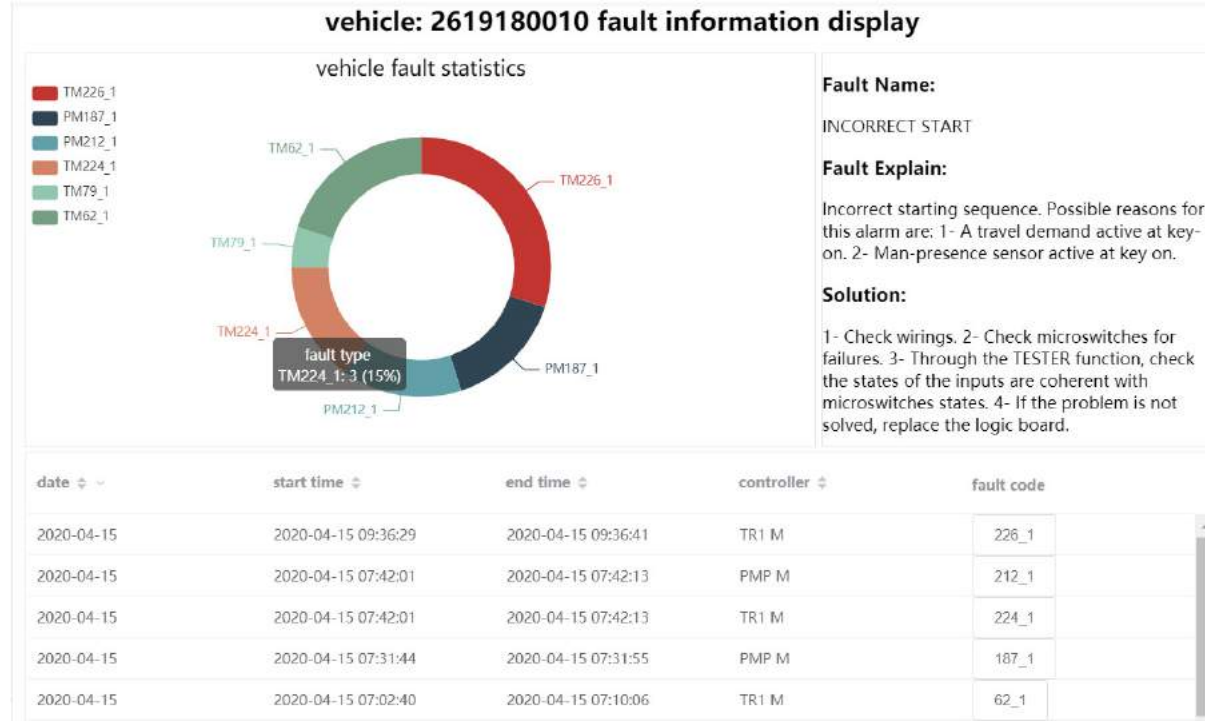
vehicle: 2619180010 fault information display

vehicle fault statistics

TM226_1
PM187_1
PM212_1
TM224_1
TM79_1
TM62_1

TM62_1
TM226_1
TM79_1
TM224_1
fault type
TM224_1: 3 (15%)
PM187_1
PM212_1

Fault Name:

INCORRECT START

Fault Explain:

Incorrect starting sequence. Possible reasons for this alarm are: 1- A travel demand active at key-on. 2- Man-presence sensor active at key on.

Solution:

1- Check wirings. 2- Check microswitches for failures. 3- Through the TESTER function, check the states of the inputs are coherent with microswitches states. 4- If the problem is not solved, replace the logic board.

| date | start time | end time | controller | fault code |
|---|---|---|---|---|
| 2020-04-15 | 2020-04-15 09:36:29 | 2020-04-15 09:36:41 | TR1 M | 226_1 |
| 2020-04-15 | 2020-04-15 07:42:01 | 2020-04-15 07:42:13 | PMP M | 212_1 |
| 2020-04-15 | 2020-04-15 07:42:01 | 2020-04-15 07:42:13 | TR1 M | 224_1 |
| 2020-04-15 | 2020-04-15 07:31:44 | 2020-04-15 07:31:55 | PMP M | 187_1 |
| 2020-04-15 | 2020-04-15 07:02:40 | 2020-04-15 07:10:06 | TR1 M | 62_1 |